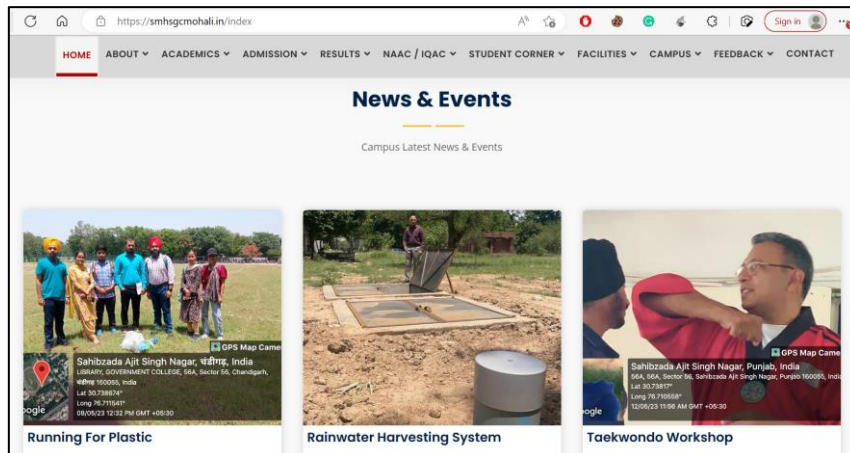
https://smhsgcmohali.in/index

Sign in

HOME ABOUT ACADEMICS ADMISSION RESULTS NAAC / IQAC STUDENT CORNER FACILITIES CAMPUS FEEDBACK CONTACT

News & Events

Campus Latest News & Events

GPS Map Camera
Sahibzada Ajit Singh Nagar, चंडीगढ़, India
LIBRARY, GOVERNMENT COLLEGE, 56A, Sector 56, Chandigarh, चंडीगढ़ 160055, India
Lat 30.738874°
Long 76.711541°
08/05/23 12:32 PM GMT +05:30

Running For Plastic

Rainwater Harvesting System

GPS Map Camera
Sahibzada Ajit Singh Nagar, Punjab, India
56A, 56A, Sector 56, Sahibzada Ajit Singh Nagar, Punjab 160055, India
Lat 30.73817°
Long 76.710558°
12/05/23 11:56 AM GMT +05:30

Taekwondo Workshop